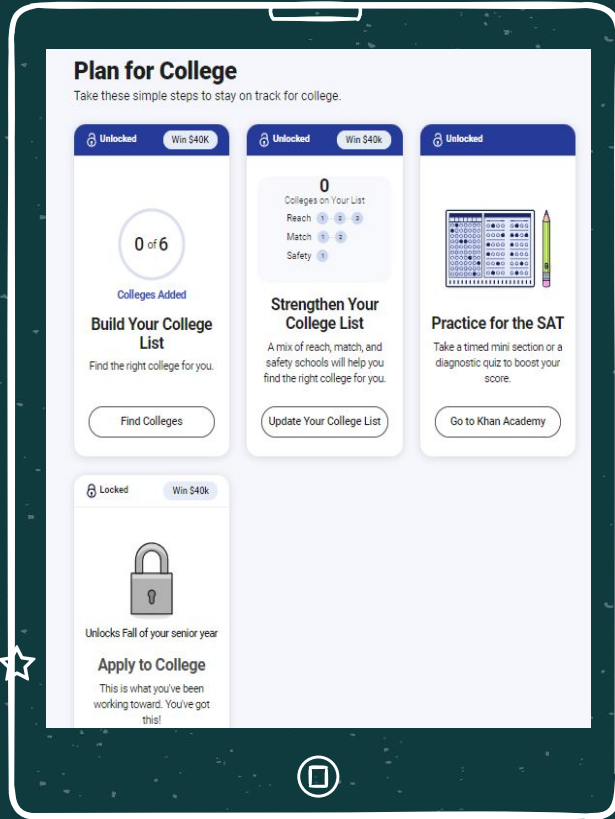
Plan for College

Take these simple steps to stay on track for college.

Unlocked Win $40K

0 of 6

Colleges Added

Build Your College List

Find the right college for you.

Find Colleges

Unlocked Win $40k

0

Colleges on Your List

Reach 1 2 3

Match 1 2

Safety 1

Strengthen Your College List

A mix of reach, match, and safety schools will help you find the right college for you.

Update Your College List

Unlocked

Practice for the SAT

Take a timed mini section or a diagnostic quiz to boost your score.

Go to Khan Academy

Locked Win $40k

Unlocks Fall of your senior year

Apply to College

This is what you've been working toward. You've got this!